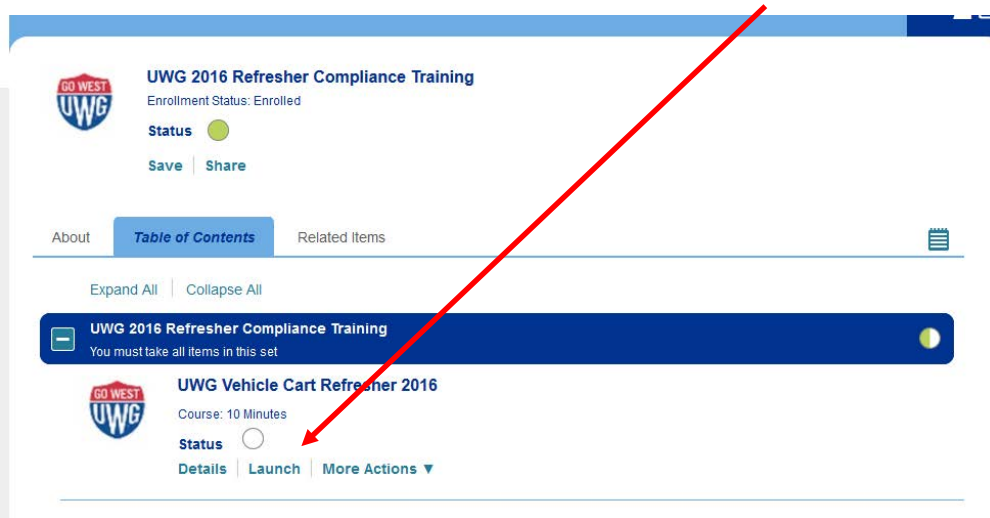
GO WEST
UWG

UWG 2016 Refresher Compliance Training
Enrollment Status: Enrolled
Status
Save | Share

About | Table of Contents | Related Items

Expand All | Collapse All

UWG 2016 Refresher Compliance Training
You must take all items in this set

GO WEST
UWG

UWG Vehicle Cart Refresher 2016
Course: 10 Minutes
Status
Details | Launch | More Actions ▼